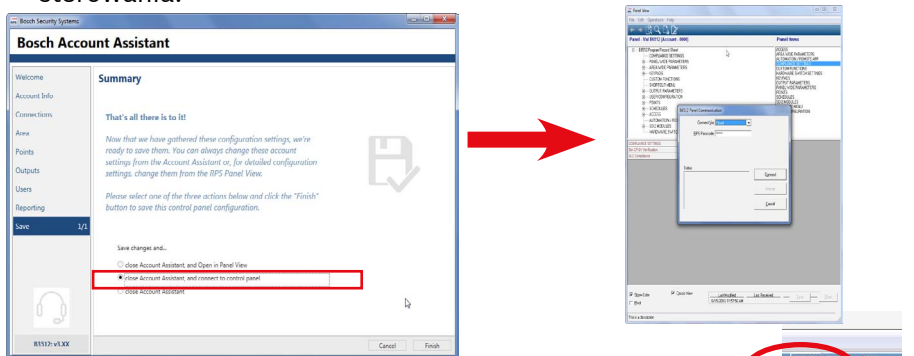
Bosch Security Systems

Bosch Account Assistant

Welcome
Account Info
Connections
Area
Points
Outputs
Users
Reporting
Save 1/1

Summary

That's all there is to it!

Now that we have gathered these configuration settings, we're ready to save them. You can always change these account settings from the Account Assistant or, for detailed configuration settings, change them from the RPS Panel View.

Please select one of the three actions below and click the "Finish" button to save this control panel configuration.

Save changes and...

close Account Assistant, and Open in Panel View
close Account Assistant, and connect to control panel
close Account Assistant

B1517: v1.XX

Cancel
Finish

Panel View
File Edit Operations Help
Panel - Val B9512 (Account - 0000)
Panel Items
B9512 Panel Communication
Connect Via
RPS Passcode
Status
Connect
Cancel
Panel is Available